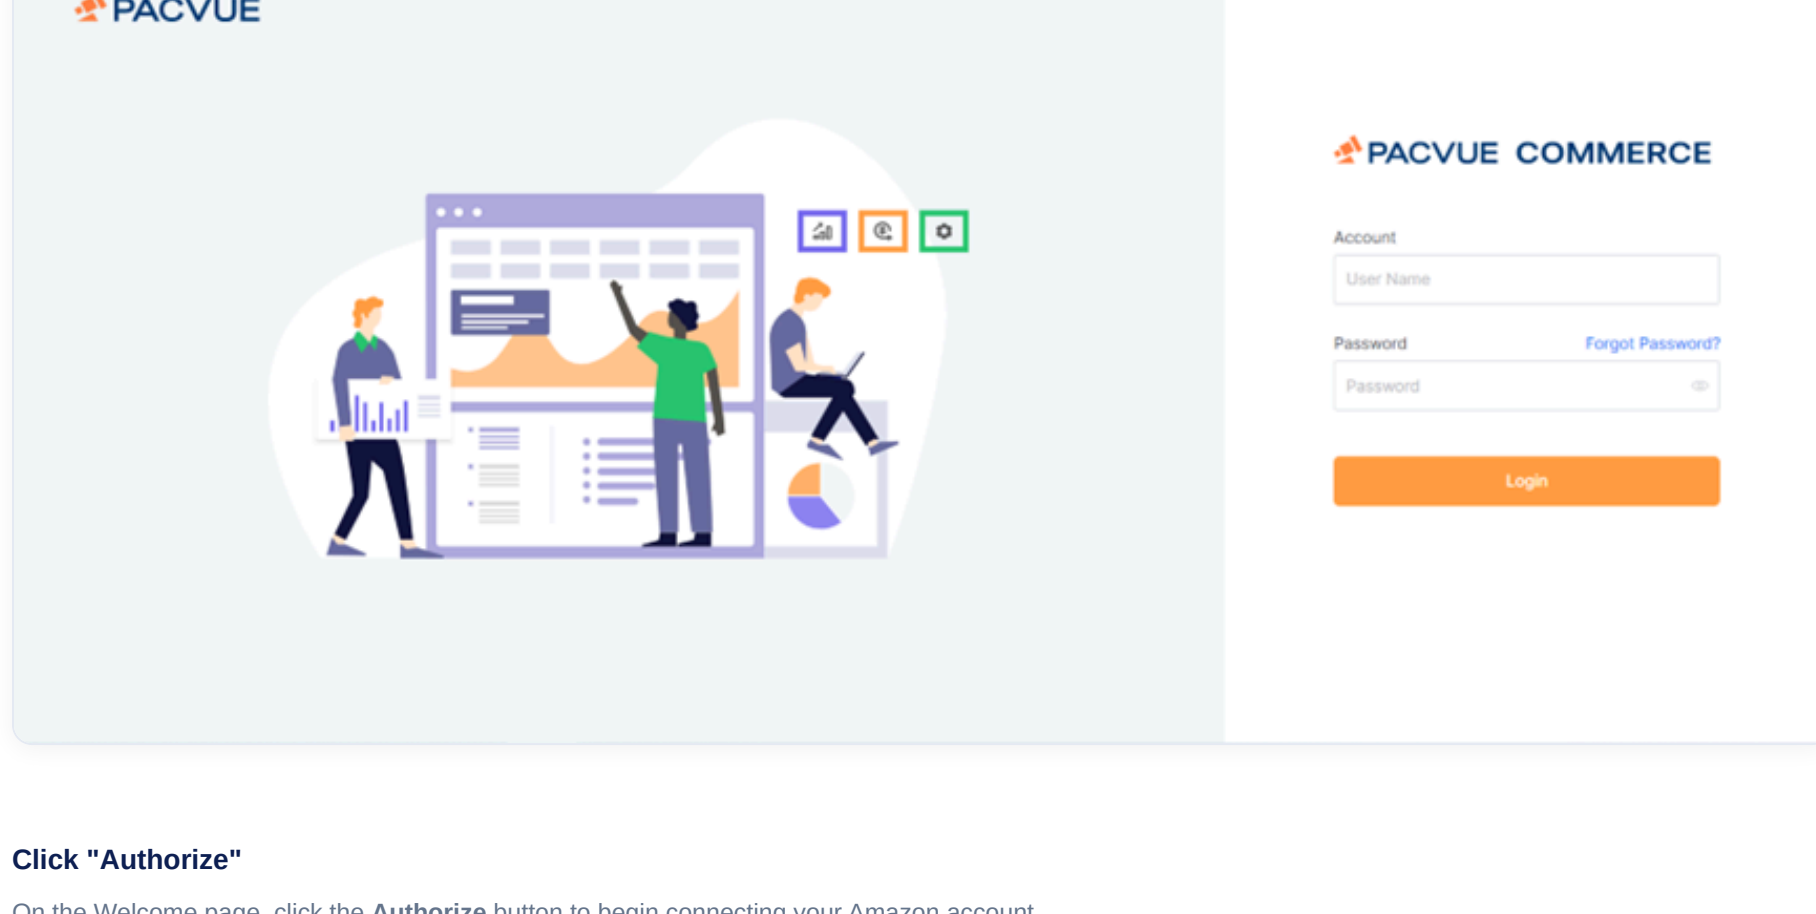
PACVUE

PACVUE COMMERCE

Account

User Name

Password

Forgot Password?

Password

Login

Click "Authorize"

On the Welcome page, click the **Authorize** button to begin connecting your Amazon account